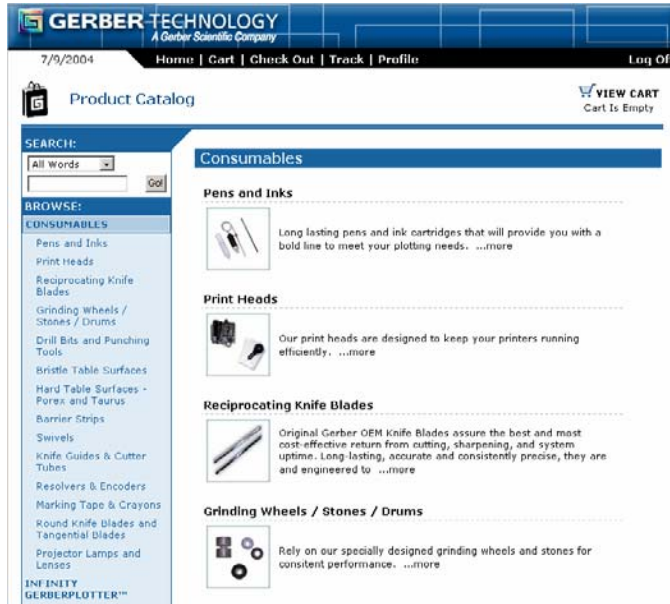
GERBER TECHNOLOGY
A Gerber Scientific Company

7/9/2004

Home | Cart | Check Out | Track | Profile

Log Of

Product Catalog

VIEW CART
Cart Is Empty

SEARCH:
All Words
Go!

BROWSE:
CONSUMABLES
Pens and Inks
Print Heads
Reciprocating Knife Blades
Grinding Wheels / Stones / Drums
Drill Bits and Punching Tools
Bristle Table Surfaces
Hard Table Surfaces - Porex and Taurus
Barrier Strips
Swivels
Knife Guides & Cutter Tubes
Resolvers & Encoders
Marking Tape & Crayons
Round Knife Blades and Tangential Blades
Projector Lamps and Lenses
INFINITY GERBERPLOTTER™

Consumables

Pens and Inks

Long lasting pens and ink cartridges that will provide you with a bold line to meet your plotting needs. ...more

Print Heads

Our print heads are designed to keep your printers running efficiently. ...more

Reciprocating Knife Blades

Original Gerber OEM Knife Blades assure the best and most cost-effective return from cutting, sharpening, and system uptime. Long-lasting, accurate and consistently precise, they are and engineered to ...more

Grinding Wheels / Stones / Drums

Rely on our specially designed grinding wheels and stones for consitent performance. ...more